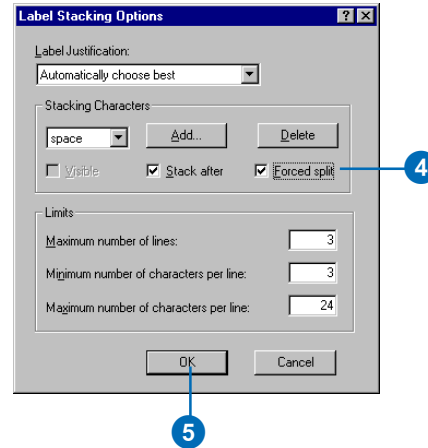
Label Stacking Options

Label Justification:

Automatically choose best

Stacking Characters

space

Add...

Delete

Visible

Stack after

Forced split

4

Limits

Maximum number of lines: 3

Minimum number of characters per line: 3

Maximum number of characters per line: 24

OK

Cancel

5